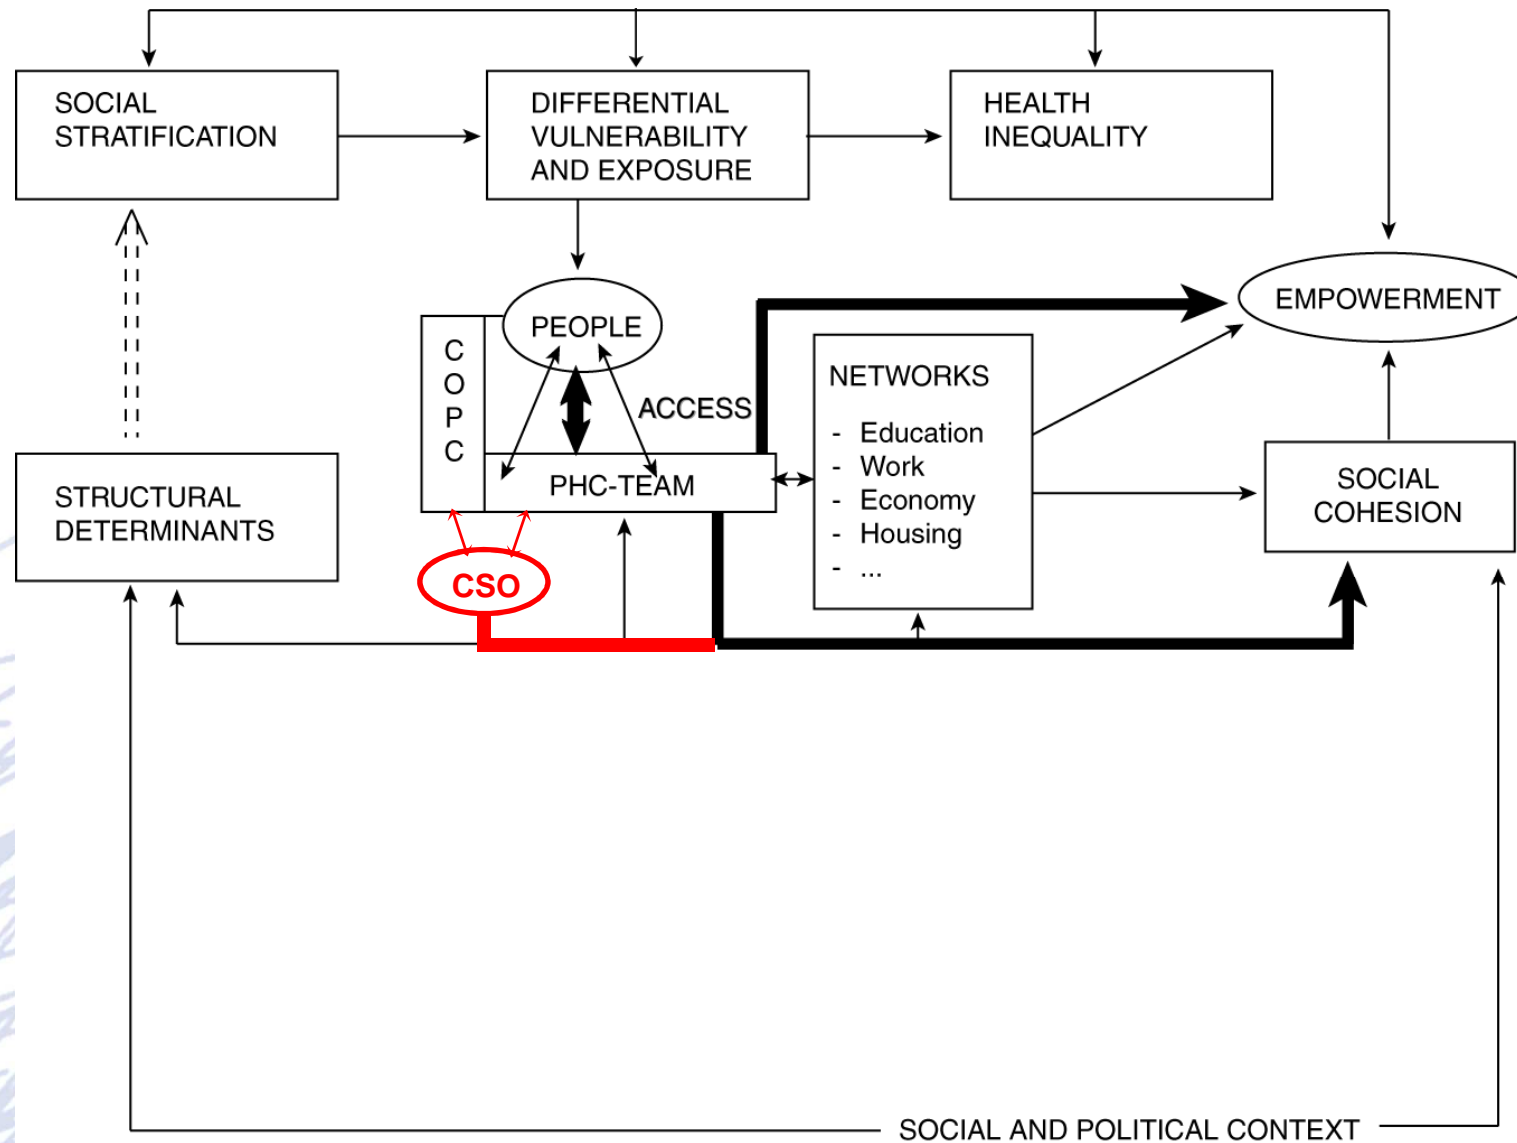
SOCIAL STRATIFICATION

DIFFERENTIAL VULNERABILITY AND EXPOSURE

HEALTH INEQUALITY

PEOPLE

C
O
P
C

ACCESS

PHC-TEAM

EMPOWERMENT

NETWORKS
- Education
- Work
- Economy
- Housing
- ...

SOCIAL COHESION

STRUCTURAL DETERMINANTS

CSO

SOCIAL AND POLITICAL CONTEXT